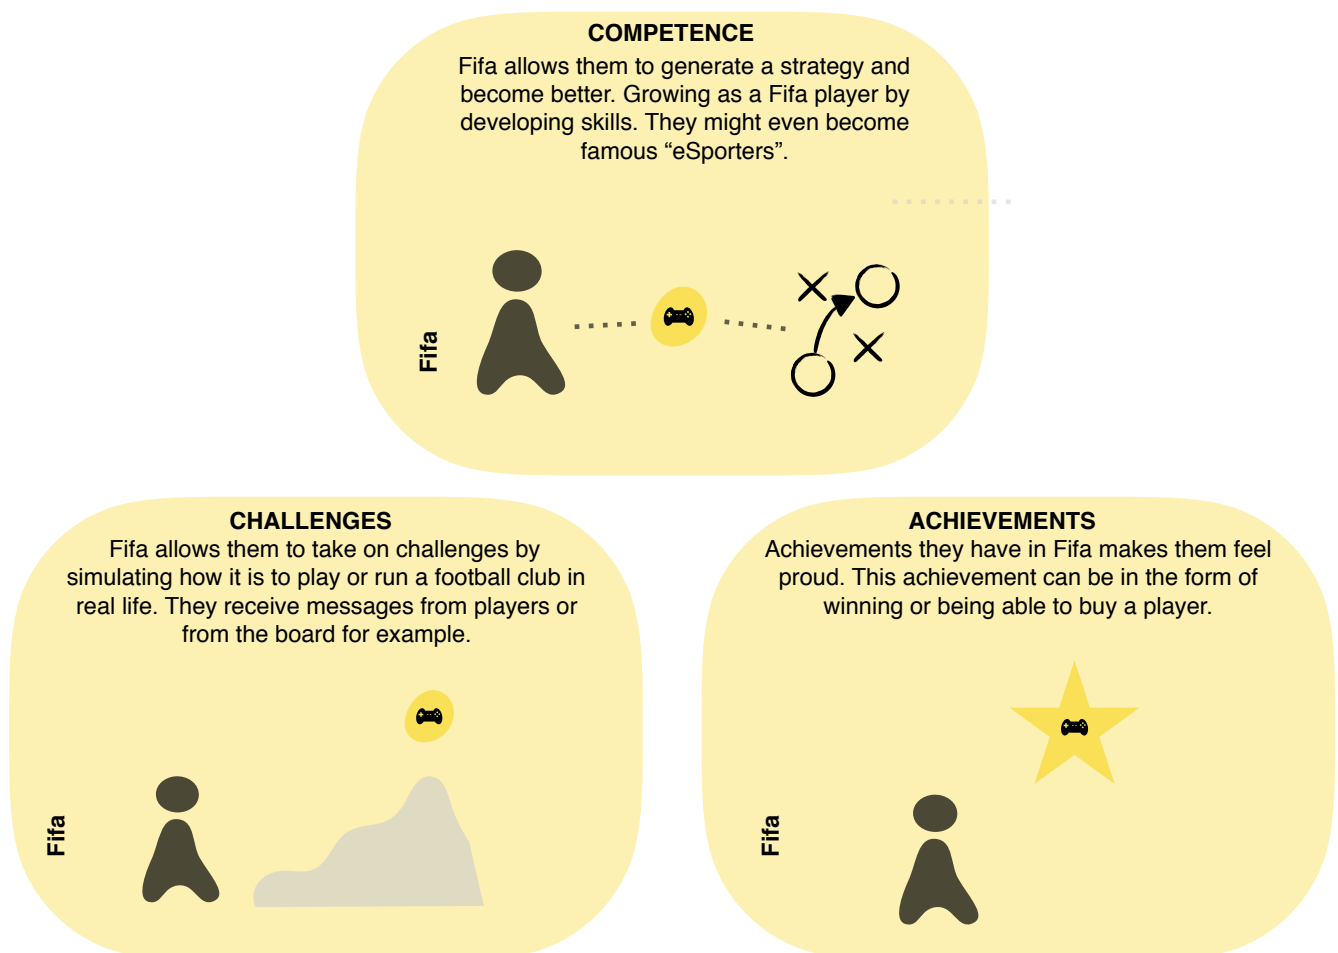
COMPETENCE
Fifa allows them to generate a strategy and become better. Growing as a Fifa player by developing skills. They might even become famous “eSporters”.

Fifa

CHALLENGES
Fifa allows them to take on challenges by simulating how it is to play or run a football club in real life. They receive messages from players or from the board for example.

Fifa

ACHIEVEMENTS
Achievements they have in Fifa makes them feel proud. This achievement can be in the form of winning or being able to buy a player.

Fifa